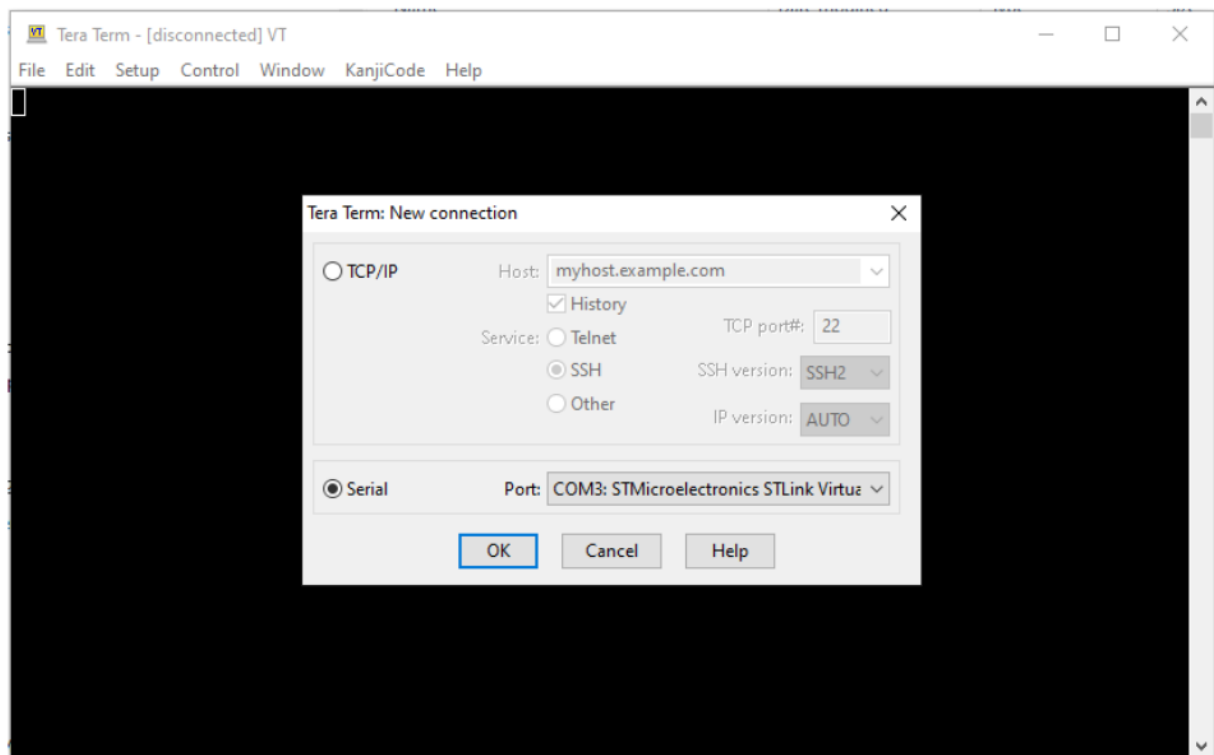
VT Tera Term - [disconnected] VT

File Edit Setup Control Window KanjiCode Help

Tera Term: New connection

TCP/IP

Host: myhost.example.com

History

Service: Telnet

SSH

Other

TCP port#: 22

SSH version: SSH2

IP version: AUTO

Serial

Port: COM3: STMicroelectronics STLink Virtua

OK Cancel Help